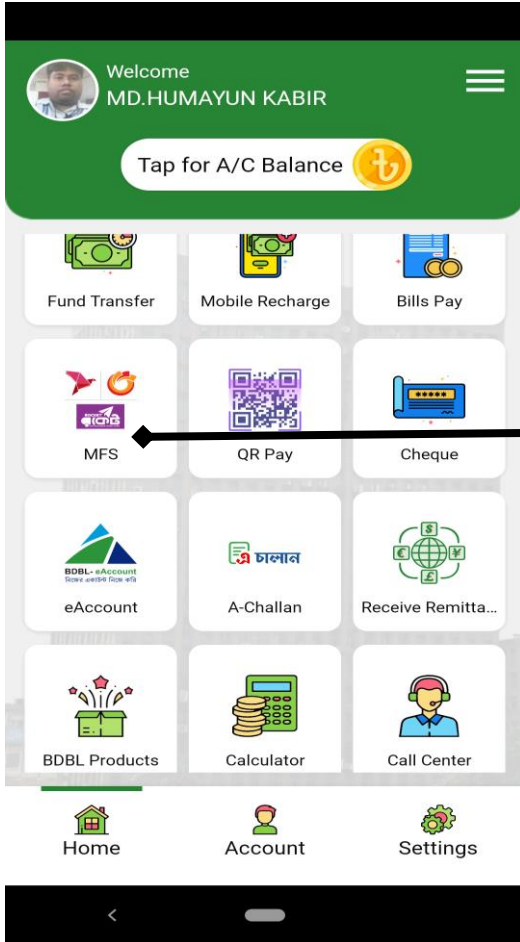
Welcome
MD.HUMAYUN KABIR

Tap for A/C Balance

Fund Transfer

Mobile Recharge

Bills Pay

MFS

QR Pay

Cheque

BDBL- eAccount

eAccount

এ চালান

A-Challan

Receive Remitta...

BDBL Products

Calculator

Call Center

Home

Account

Settings